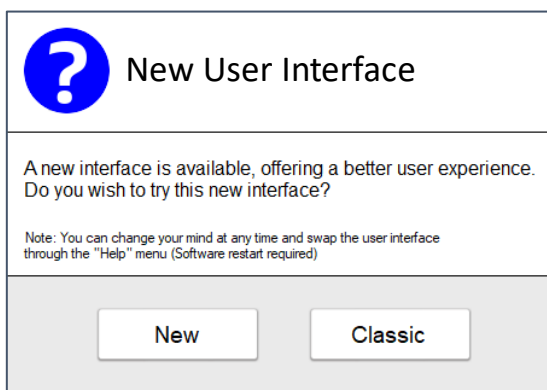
?
New User Interface

A new interface is available, offering a better user experience. Do you wish to try this new interface?

Note: You can change your mind at any time and swap the user interface through the "Help" menu (Software restart required)

New

Classic